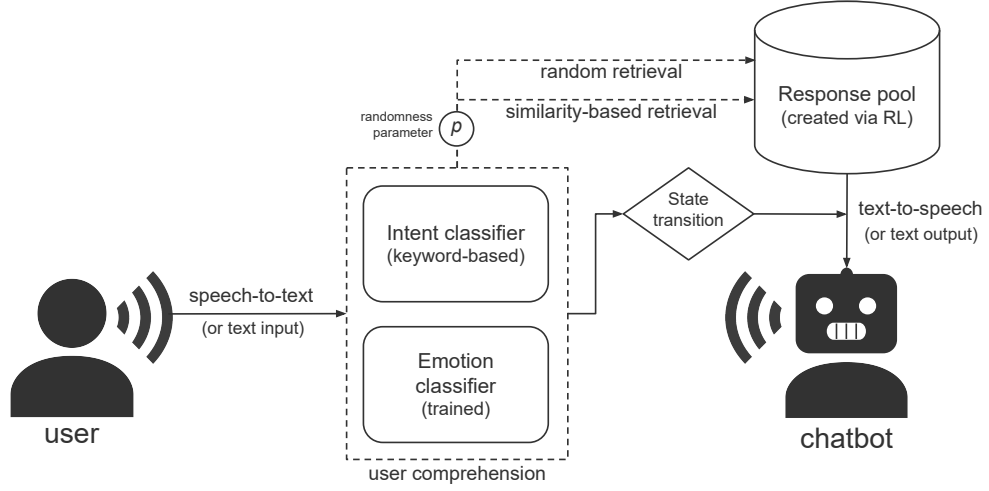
random retrieval

randomness parameter

$p$

similarity-based retrieval

Response pool
(created via RL)

Intent classifier
(keyword-based)

State transition

text-to-speech
(or text output)

speech-to-text

(or text input)

Emotion classifier
(trained)

user

user comprehension

chatbot